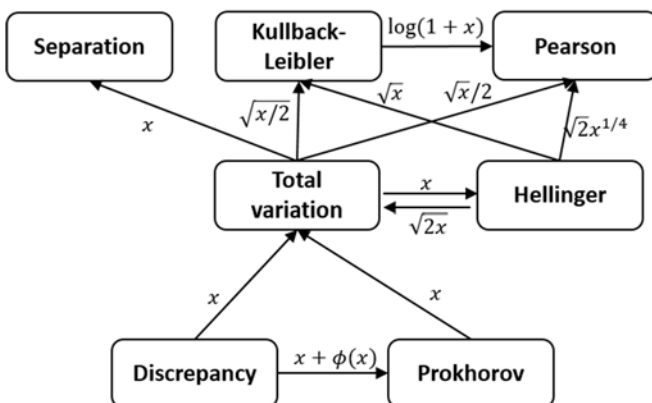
Separation

Kullback-Leibler

$\log(1+x)$

Pearson

$x$

$\sqrt{x/2}$

$\sqrt{x}$

$\sqrt{x}/2$

$\sqrt{2}x^{1/4}$

Total variation

$x$

$\sqrt{2x}$

Hellinger

$x$

$x$

Discrepancy

$x+\phi(x)$

Prokhorov